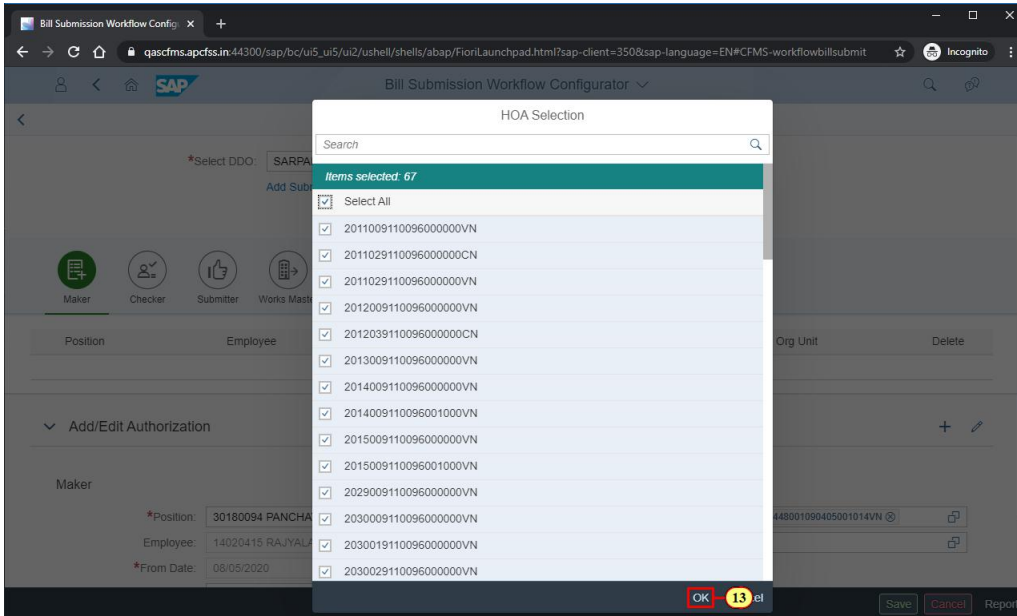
Bill Submission Workflow Config ×

qascfms.apcfss.in:44300/sap/bc/ui5_ui5/ui2/ushell/shells/abap/FioriLaunchpad.html?sap-client=350&sap-language=EN#CFMS-workflowbillsubmit

Incognito

SAP

Bill Submission Workflow Configurator

*Select DDO: SARPA

Add Sub

Maker

Checker

Submitter

Works Maste

Position

Employee

Org Unit

Delete

Add/Edit Authorization

Maker

*Position: 30180094 PANCHA

Employee: 14020415 RAJYALA

*From Date: 08/05/2020

448001090405001014VN

HOA Selection

Search

Items selected: 67

Select All

201100911009600000VN

2011029110096000000CN

201102911009600000VN

201200911009600000VN

2012039110096000000CN

201300911009600000VN

201400911009600000VN

201400911009600100VN

201500911009600000VN

201500911009600100VN

202900911009600000VN

203000911009600000VN

203001911009600000VN

203002911009600000VN

OK 13 el

Save Cancel Repor